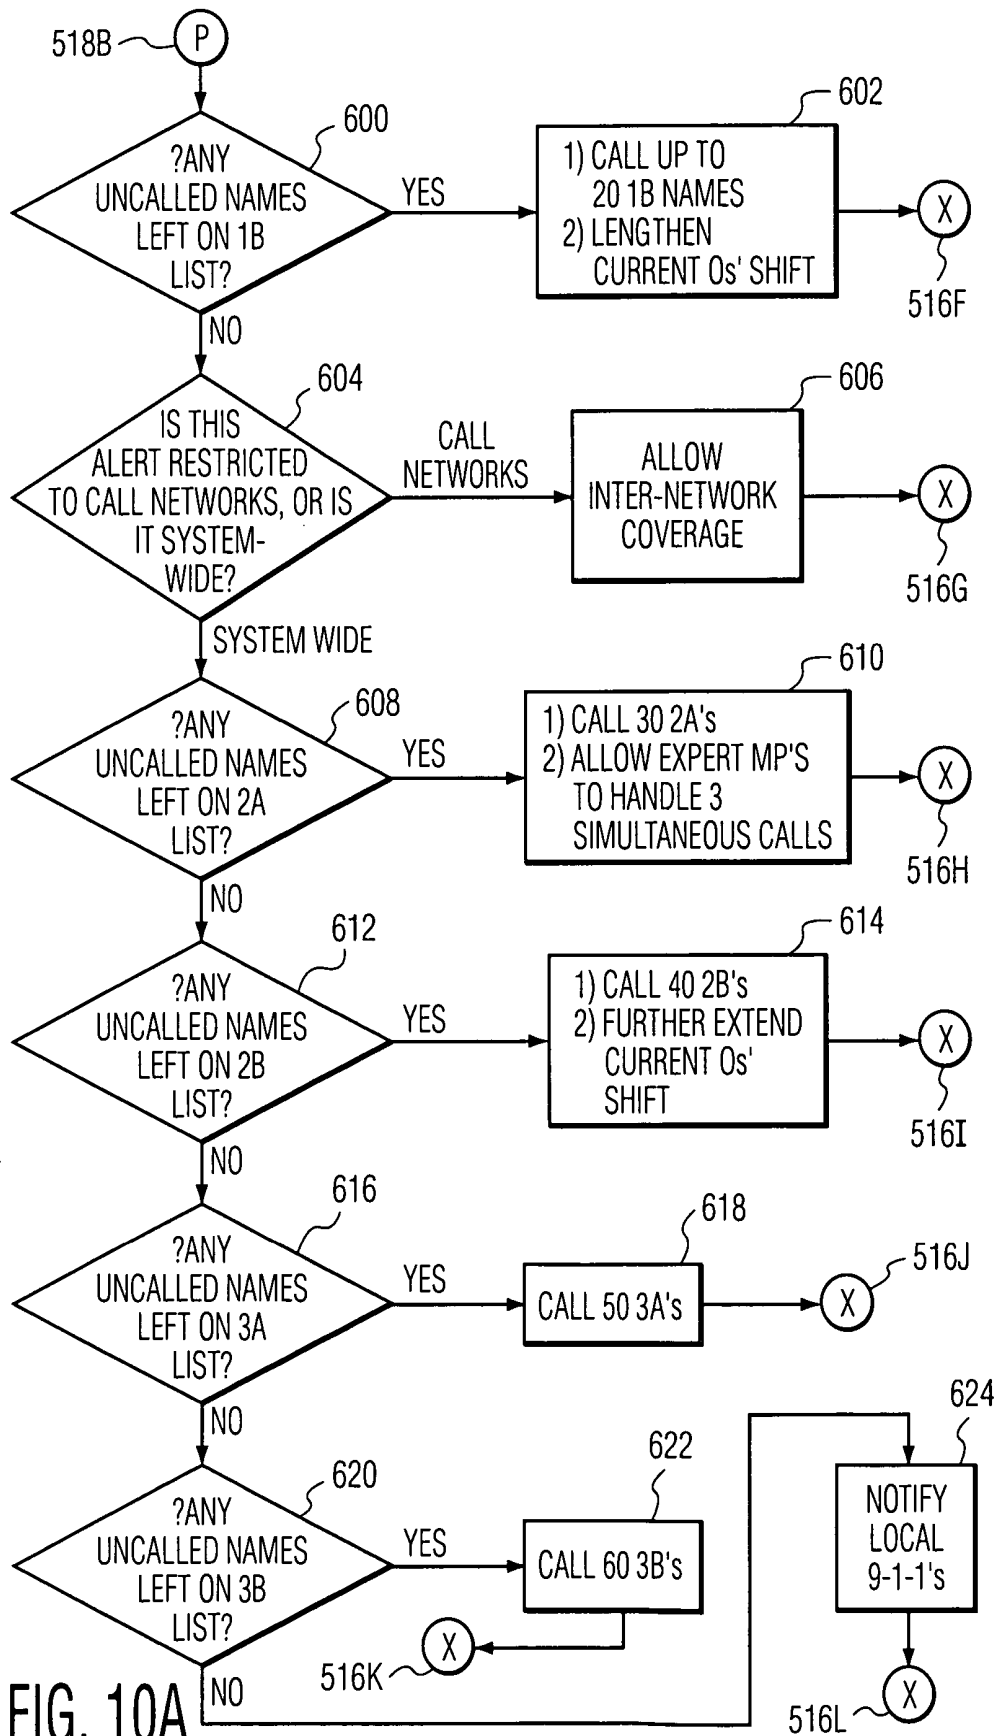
518B
P
600
?ANY UNCALLED NAMES LEFT ON 1B LIST?
YES
602
1) CALL UP TO 20 1B NAMES
2) LENGTHEN CURRENT Os' SHIFT
X
516F
NO
604
IS THIS ALERT RESTRICTED TO CALL NETWORKS, OR IS IT SYSTEM-WIDE?
CALL NETWORKS
606
ALLOW INTER-NETWORK COVERAGE
X
516G
SYSTEM WIDE
608
?ANY UNCALLED NAMES LEFT ON 2A LIST?
YES
610
1) CALL 30 2A's
2) ALLOW EXPERT MP'S TO HANDLE 3 SIMULTANEOUS CALLS
X
516H
NO
612
?ANY UNCALLED NAMES LEFT ON 2B LIST?
YES
614
1) CALL 40 2B's
2) FURTHER EXTEND CURRENT Os' SHIFT
X
516I
NO
616
?ANY UNCALLED NAMES LEFT ON 3A LIST?
YES
618
CALL 50 3A's
X
516J
NO
620
?ANY UNCALLED NAMES LEFT ON 3B LIST?
YES
622
CALL 60 3B's
X
516K
624
NOTIFY LOCAL 9-1-1's
X
516L
NO
FIG. 10A